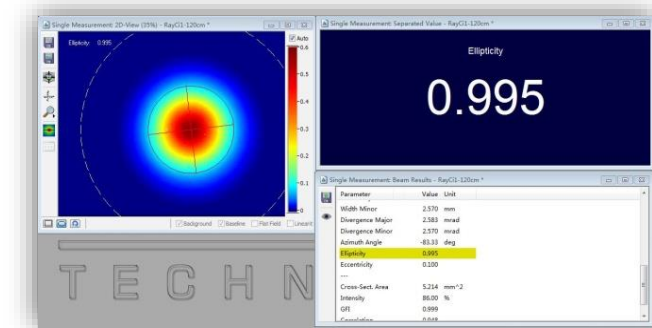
Single Measurement: 2D-View (33%) - RayCi1-120cm *

Ellipticity 0.995

Auto

0.6

0.5

0.4

0.3

0.2

0.1

0

Background Baseline Flat Field Linear

Single Measurement: Separated Value - RayCi1-120cm *

Ellipticity

0.995

Single Measurement: Beam Results - RayCi1-120cm *

| Parameter | Value | Unit |
|---|---|---|
| Width Minor | 2.570 | mm |
| Divergence Major | 2.583 | mrad |
| Divergence Minor | 2.570 | mrad |
| Azimuth Angle | -83.33 | deg |
| Ellipticity | 0.995 | |
| Eccentricity | 0.100 | |
| --- | | |
| Cross-Sect. Area | 5.214 | mm^2 |
| Intensity | 86.00 | % |
| GFI | 0.999 | |
| Correlation | 0.048 | |

TECHN